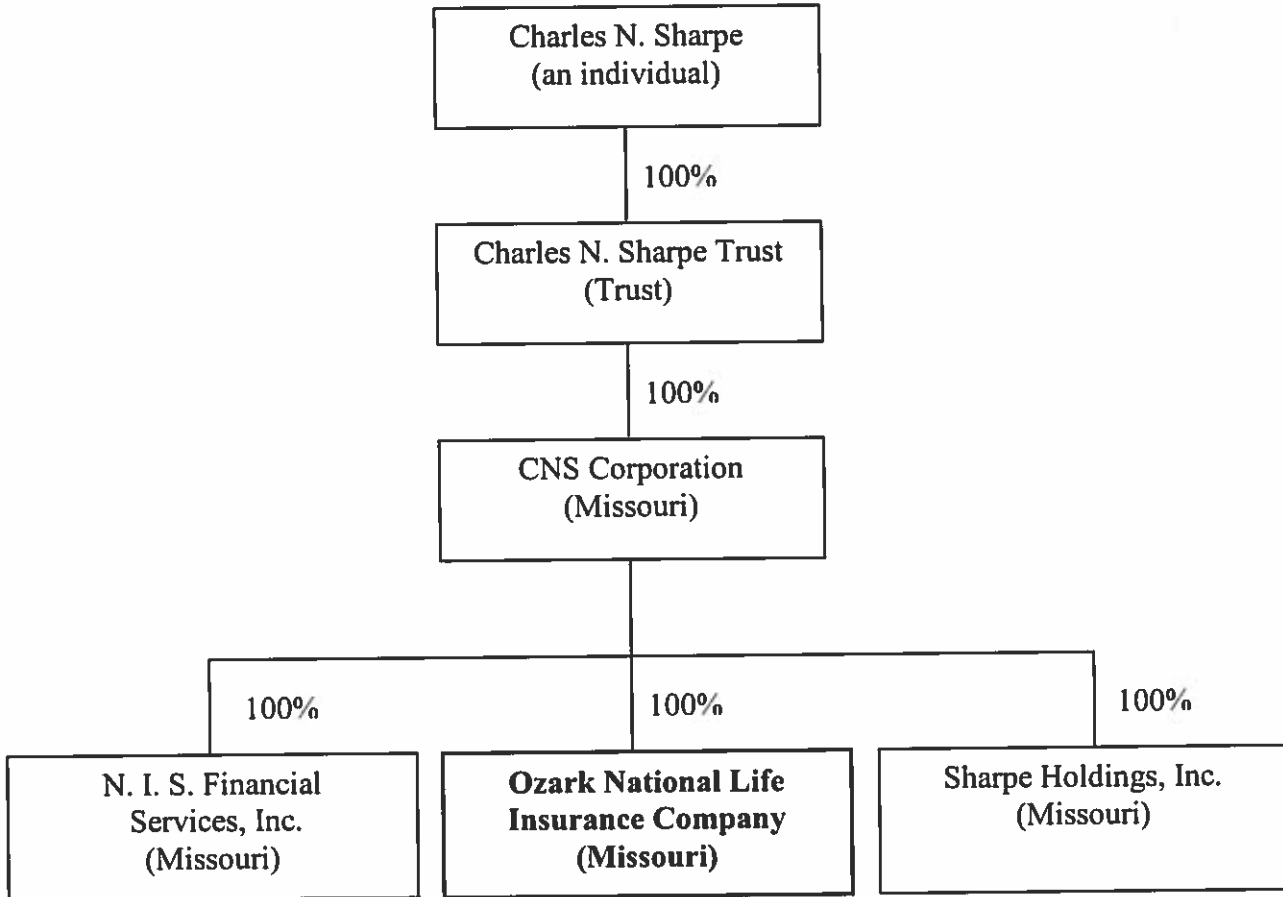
Charles N. Sharpe
(an individual)

100%

Charles N. Sharpe Trust
(Trust)

100%

CNS Corporation
(Missouri)

100%

100%

100%

N. I. S. Financial Services, Inc.
(Missouri)

Ozark National Life Insurance Company
(Missouri)

Sharpe Holdings, Inc.
(Missouri)